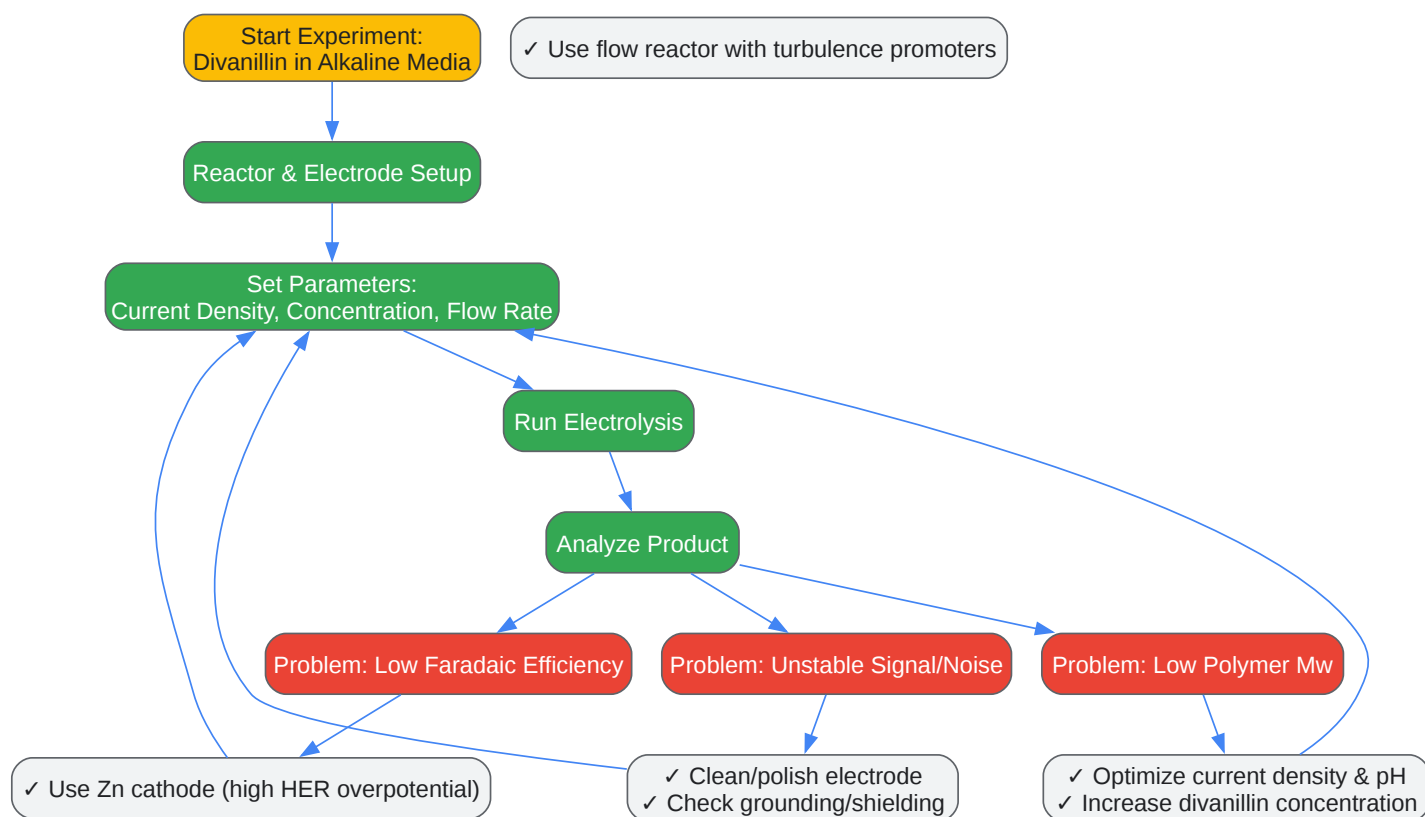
Start Experiment:
Divanillin in Alkaline Media

✓ Use flow reactor with turbulence promoters

Reactor & Electrode Setup

Set Parameters:
Current Density, Concentration, Flow Rate

Run Electrolysis

Analyze Product

Problem: Low Faradaic Efficiency

Problem: Unstable Signal/Noise

Problem: Low Polymer Mw

✓ Use Zn cathode (high HER overpotential)

✓ Clean/polish electrode
✓ Check grounding/shielding

✓ Optimize current density & pH
✓ Increase divanillin concentration